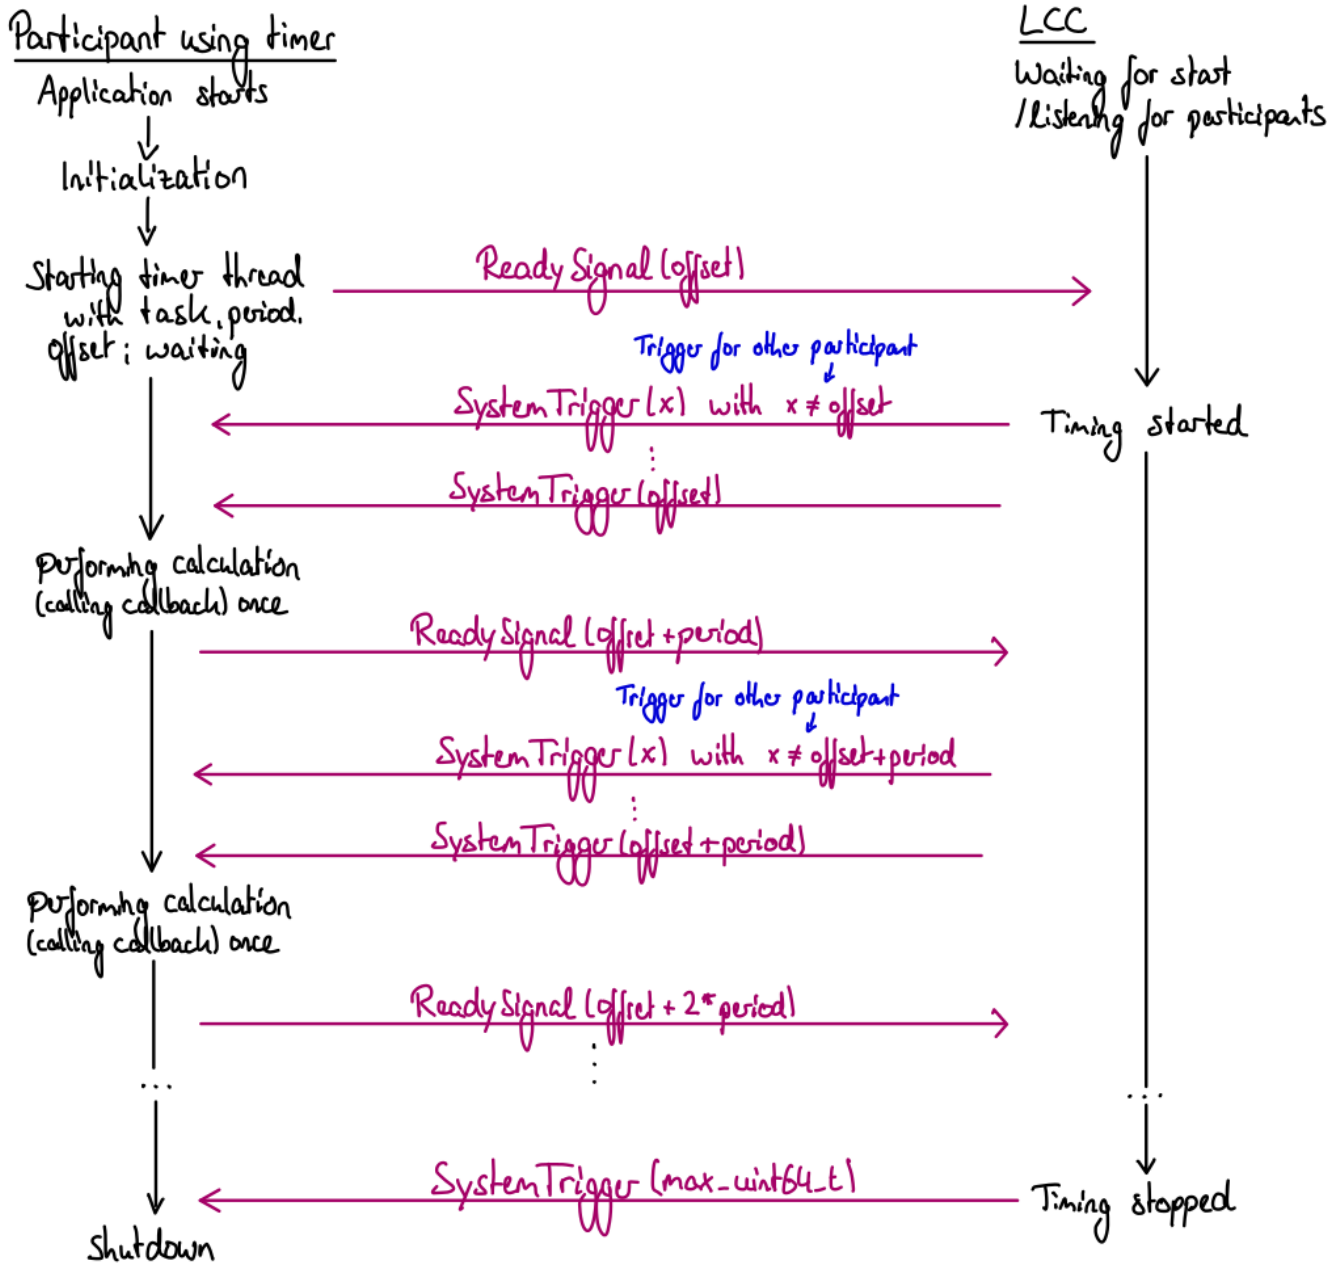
Participant using timer

LCC

Application starts

Waiting for start /Listening for participants

Initialization

Starting timer thread with task, period, offset; waiting

Ready Signal (offset)

Trigger for other participant

SystemTrigger (x) with x ≠ offset

Timing started

⋮

SystemTrigger (offset)

Performing calculation (calling callback) once

Ready Signal (offset + period)

Trigger for other participant

SystemTrigger (x) with x ≠ offset+period

⋮

SystemTrigger (offset + period)

Performing calculation (calling callback) once

Ready Signal (offset + 2*period)

⋮

...

...

SystemTrigger (max_uint64_t)

Timing stopped

Shutdown